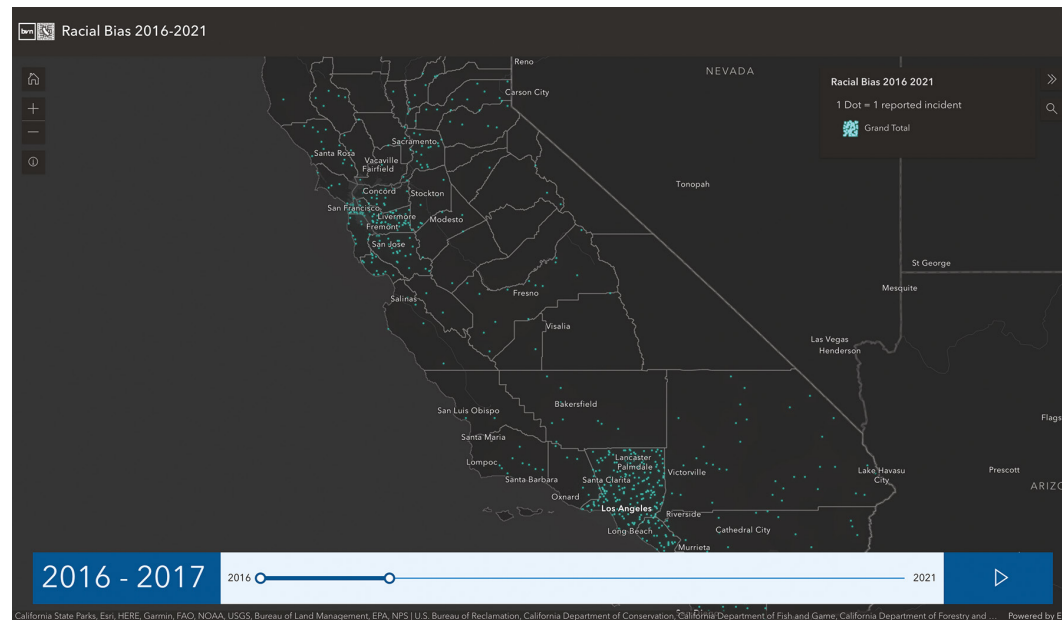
bcn Racial Bias 2016-2021

Racial Bias 2016 2021
1 Dot = 1 reported incident
Grand Total

Reno
NEVADA
Carson City
Sacramento
Santa Rosa
Vacaville
Fairfield
Concord
Stockton
San Francisco
Livermore
Fremont
Modesto
San Jose
Tonopah
St George
Mesquite
Salinas
Fresno
Visalia
Las Vegas
Henderson
San Luis Obispo
Bakersfield
Santa Maria
Flags
Lancaster
Palmdale
Victorville
Lompoc
Santa Barbara
Santa Clarita
Lake Havasu City
Prescott
Oxnard
Los Angeles
Riverside
ARIZO
Cathedral City
Long Beach
Murrieta

2016 - 2017
2016
2021

California State Parks, Esri, HERE, Garmin, FAO, NOAA, USGS, Bureau of Land Management, EPA, NPS | U.S. Bureau of Reclamation, California Department of Conservation, California Department of Fish and Game, California Department of Forestry and ... Powered by E